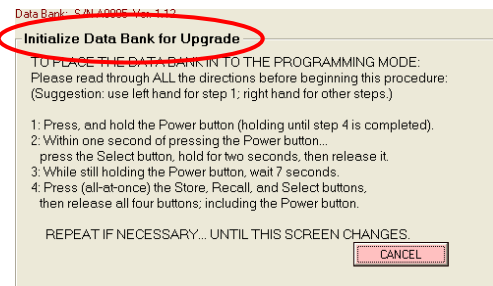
Data Bank: S/N A9995 Ver. 1.12

Initialize Data Bank for Upgrade

TO PLACE THE DATA BANK IN TO THE PROGRAMMING MODE:
Please read through ALL the directions before beginning this procedure:
(Suggestion: use left hand for step 1; right hand for other steps.)

1: Press, and hold the Power button (holding until step 4 is completed).
2: Within one second of pressing the Power button...
press the Select button, hold for two seconds, then release it.
3: While still holding the Power button, wait 7 seconds.
4: Press (all-at-once) the Store, Recall, and Select buttons,
then release all four buttons; including the Power button.

REPEAT IF NECESSARY... UNTIL THIS SCREEN CHANGES.

CANCEL